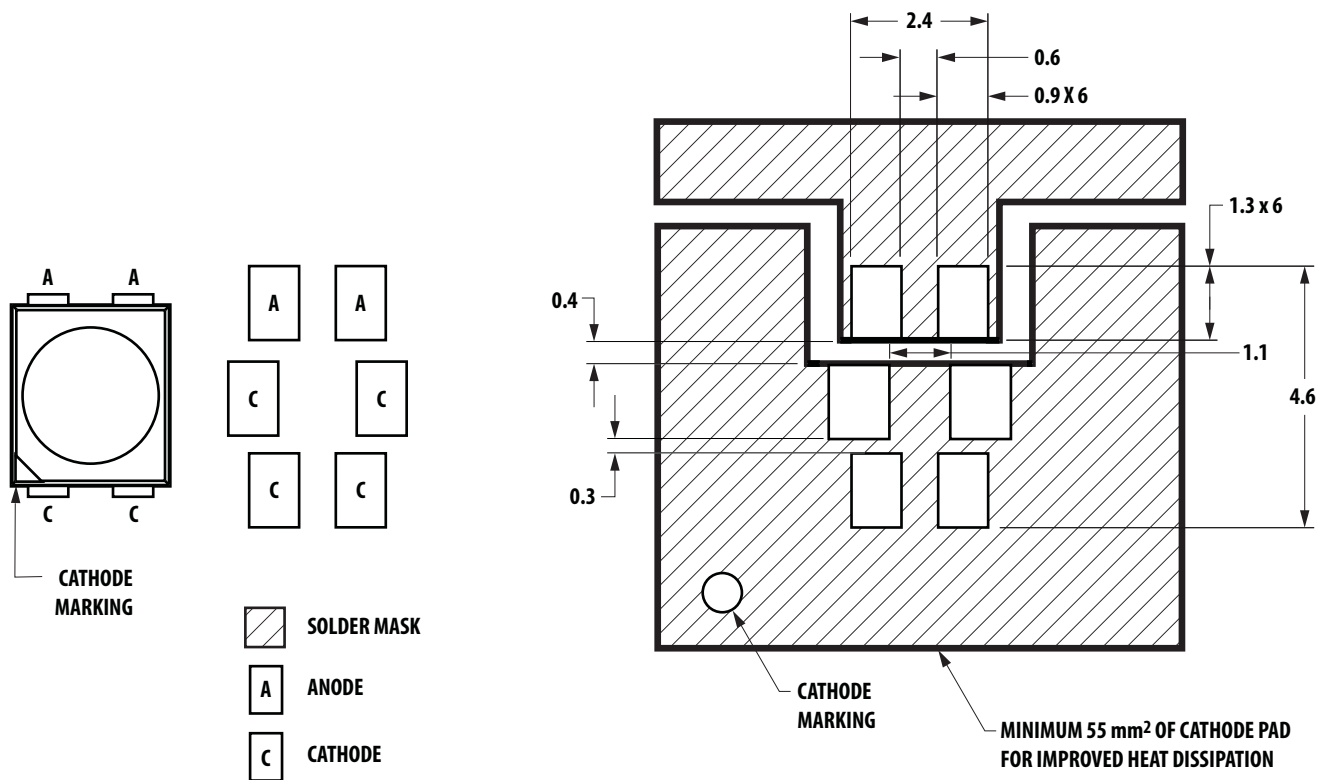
A A

C C

CATHODE MARKING

A A

C C

C C

SOLDER MASK

A ANODE

C CATHODE

2.4

0.6

0.9 X 6

1.3 x 6

0.4

1.1

4.6

0.3

CATHODE MARKING

MINIMUM 55 mm$^2$ OF CATHODE PAD FOR IMPROVED HEAT DISSIPATION